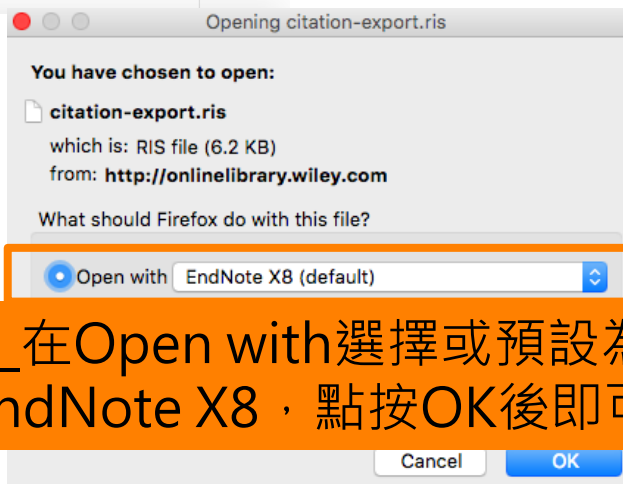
Opening citation-export.ris

You have chosen to open:

citation-export.ris

which is: RIS file (6.2 KB)

from: http://onlinelibrary.wiley.com

What should Firefox do with this file?

Open with EndNote X8 (default)

_在Open with選擇或預設為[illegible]

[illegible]ndNote X8，點按OK後即可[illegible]

Cancel OK